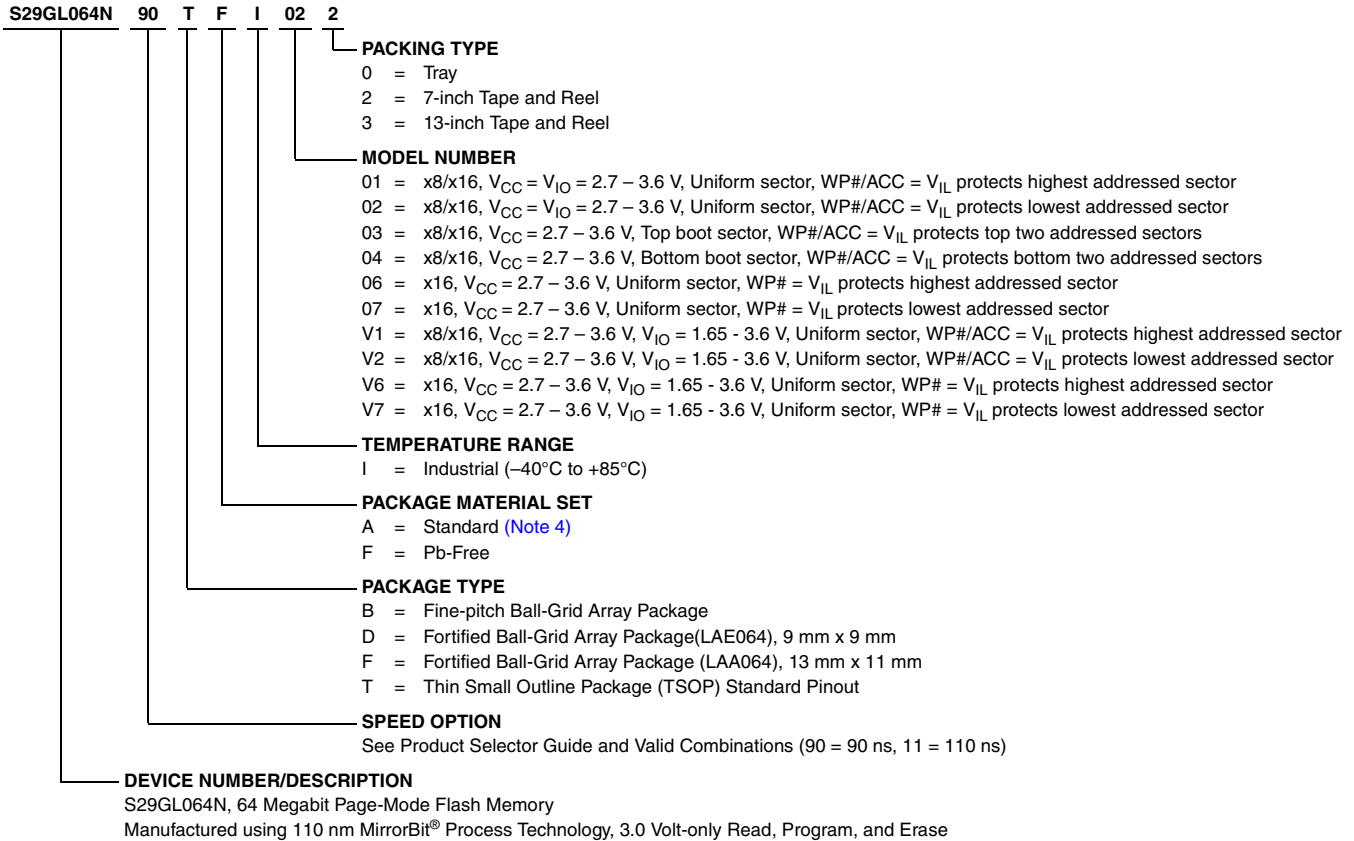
S29GL064N 90 T F I 02 2

PACKING TYPE
0 = Tray
2 = 7-inch Tape and Reel
3 = 13-inch Tape and Reel

MODEL NUMBER
01 = x8/x16, $V_{CC}$ = $V_{IO}$ = 2.7 – 3.6 V, Uniform sector, WP#/ACC = $V_{IL}$ protects highest addressed sector
02 = x8/x16, $V_{CC}$ = $V_{IO}$ = 2.7 – 3.6 V, Uniform sector, WP#/ACC = $V_{IL}$ protects lowest addressed sector
03 = x8/x16, $V_{CC}$ = 2.7 – 3.6 V, Top boot sector, WP#/ACC = $V_{IL}$ protects top two addressed sectors
04 = x8/x16, $V_{CC}$ = 2.7 – 3.6 V, Bottom boot sector, WP#/ACC = $V_{IL}$ protects bottom two addressed sectors
06 = x16, $V_{CC}$ = 2.7 – 3.6 V, Uniform sector, WP# = $V_{IL}$ protects highest addressed sector
07 = x16, $V_{CC}$ = 2.7 – 3.6 V, Uniform sector, WP# = $V_{IL}$ protects lowest addressed sector
V1 = x8/x16, $V_{CC}$ = 2.7 – 3.6 V, $V_{IO}$ = 1.65 - 3.6 V, Uniform sector, WP#/ACC = $V_{IL}$ protects highest addressed sector
V2 = x8/x16, $V_{CC}$ = 2.7 – 3.6 V, $V_{IO}$ = 1.65 - 3.6 V, Uniform sector, WP#/ACC = $V_{IL}$ protects lowest addressed sector
V6 = x16, $V_{CC}$ = 2.7 – 3.6 V, $V_{IO}$ = 1.65 - 3.6 V, Uniform sector, WP# = $V_{IL}$ protects highest addressed sector
V7 = x16, $V_{CC}$ = 2.7 – 3.6 V, $V_{IO}$ = 1.65 - 3.6 V, Uniform sector, WP# = $V_{IL}$ protects lowest addressed sector

TEMPERATURE RANGE
I = Industrial (–40°C to +85°C)

PACKAGE MATERIAL SET
A = Standard (Note 4)
F = Pb-Free

PACKAGE TYPE
B = Fine-pitch Ball-Grid Array Package
D = Fortified Ball-Grid Array Package(LAE064), 9 mm x 9 mm
F = Fortified Ball-Grid Array Package (LAA064), 13 mm x 11 mm
T = Thin Small Outline Package (TSOP) Standard Pinout

SPEED OPTION
See Product Selector Guide and Valid Combinations (90 = 90 ns, 11 = 110 ns)

DEVICE NUMBER/DESCRIPTION
S29GL064N, 64 Megabit Page-Mode Flash Memory
Manufactured using 110 nm MirrorBit® Process Technology, 3.0 Volt-only Read, Program, and Erase